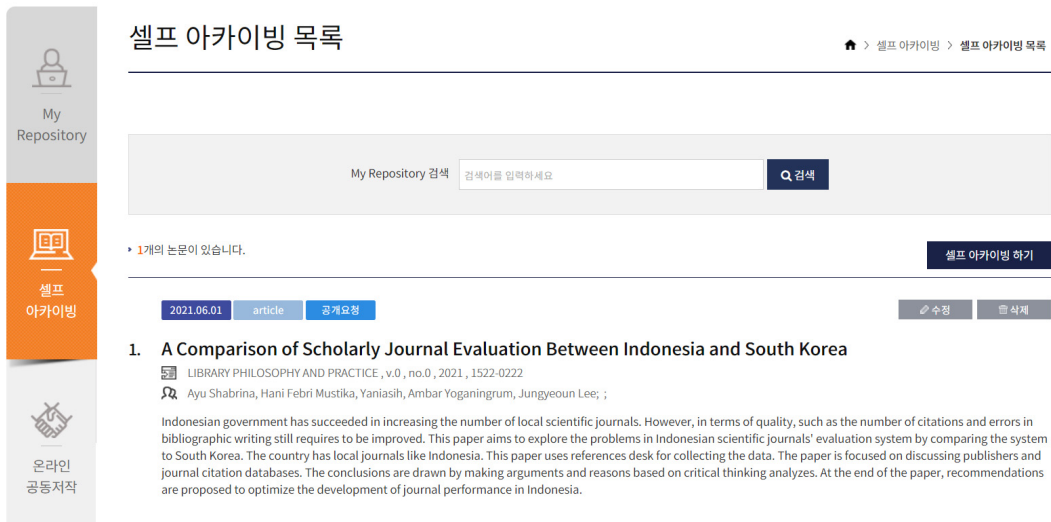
My Repository

셀프 아카이빙

온라인 공동저작

셀프 아카이빙 목록

> 셀프 아카이빙 > 셀프 아카이빙 목록

My Repository 검색 검색어를 입력하세요 검색

1개의 논문이 있습니다.

셀프 아카이빙 하기

2021.06.01 article 공개요청

수정 삭제

1. A Comparison of Scholarly Journal Evaluation Between Indonesia and South Korea

LIBRARY PHILOSOPHY AND PRACTICE , v.0 , no.0 , 2021 , 1522-0222

Ayu Shabrina, Hani Febri Mustika, Yaniasih, Ambar Yoganingrum, Jungyeoun Lee; ;

Indonesian government has succeeded in increasing the number of local scientific journals. However, in terms of quality, such as the number of citations and errors in bibliographic writing still requires to be improved. This paper aims to explore the problems in Indonesian scientific journals' evaluation system by comparing the system to South Korea. The country has local journals like Indonesia. This paper uses references desk for collecting the data. The paper is focused on discussing publishers and journal citation databases. The conclusions are drawn by making arguments and reasons based on critical thinking analyzes. At the end of the paper, recommendations are proposed to optimize the development of journal performance in Indonesia.